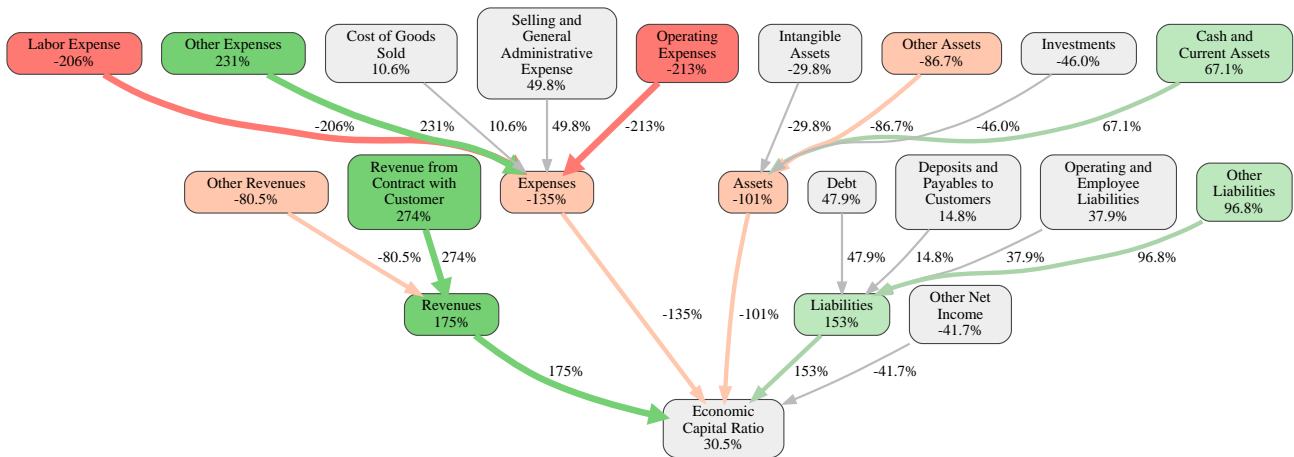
Labor Expense
-206%

Other Expenses
231%

Cost of Goods Sold
10.6%

Selling and General Administrative Expense
49.8%

Operating Expenses
-213%

Intangible Assets
-29.8%

Other Assets
-86.7%

Investments
-46.0%

Cash and Current Assets
67.1%

-206%

231%

10.6%

49.8%

-213%

-29.8%

-86.7%

-46.0%

67.1%

Other Revenues
-80.5%

Revenue from Contract with Customer
274%

Expenses
-135%

Assets
-101%

Debt
47.9%

Deposits and Payables to Customers
14.8%

Operating and Employee Liabilities
37.9%

Other Liabilities
96.8%

-80.5%

274%

47.9%

14.8%

37.9%

96.8%

Revenues
175%

-135%

-101%

Liabilities
153%

Other Net Income
-41.7%

175%

153%

-41.7%

Economic Capital Ratio
30.5%